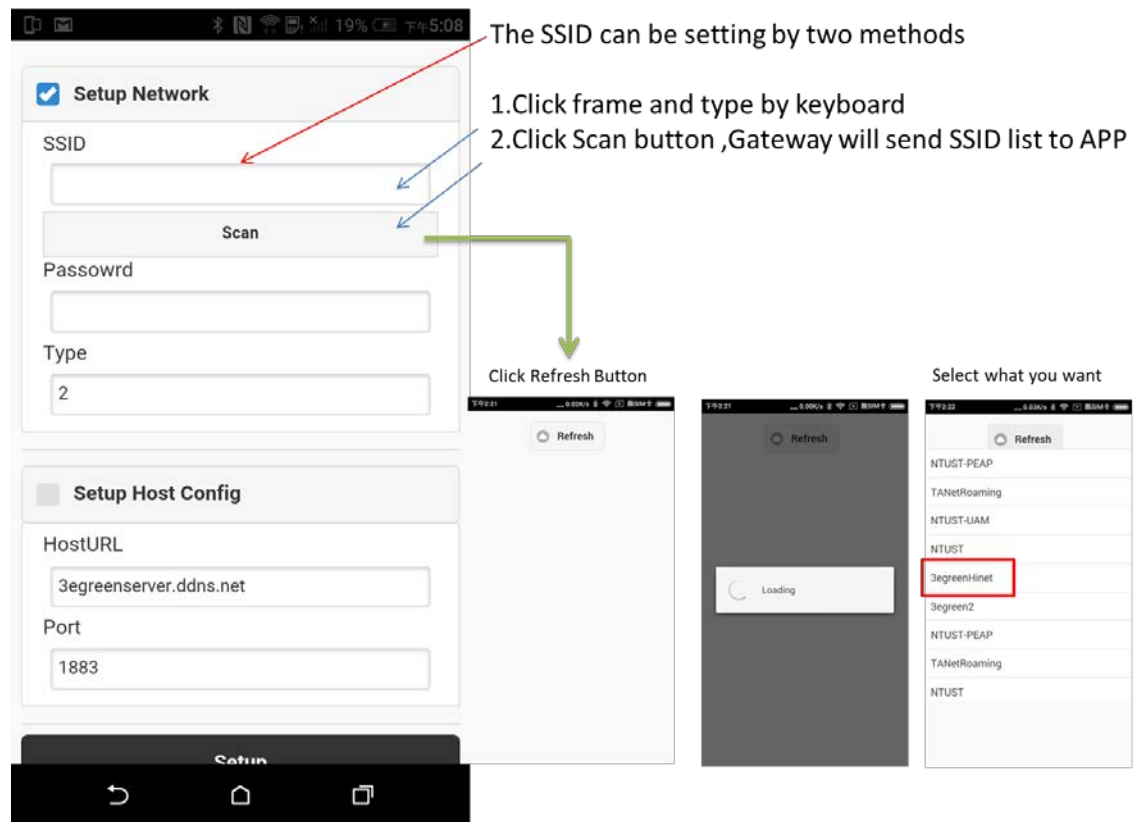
19% 下午5:08

Setup Network

SSID

Scan

Passowrd

Type

2

Setup Host Config

HostURL

3egreenserver.ddns.net

Port

1883

Setup

The SSID can be setting by two methods

1.Click frame and type by keyboard
2.Click Scan button ,Gateway will send SSID list to APP

Click Refresh Button

下午2:21

Refresh

下午2:21

Refresh

Loading

Select what you want

下午2:22

Refresh

NTUST-PEAP

TANetRoaming

NTUST-UAM

NTUST

3egreenHinet

3egreen2

NTUST-PEAP

TANetRoaming

NTUST